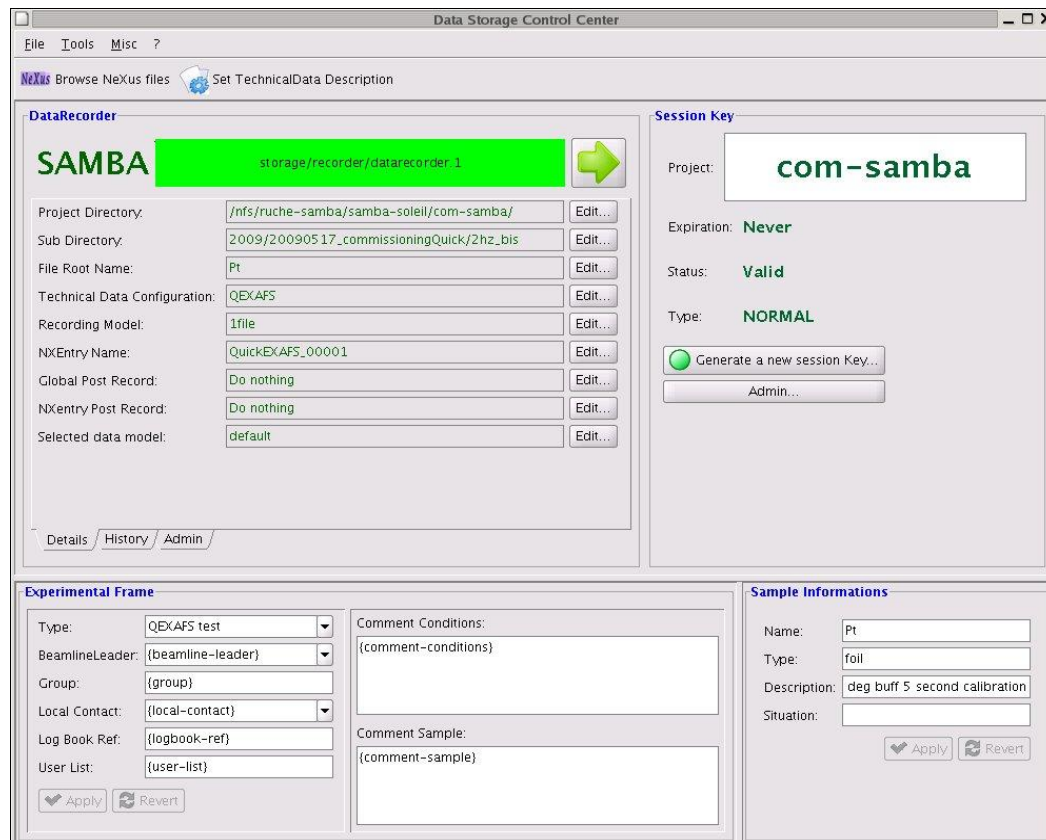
Data Storage Control Center

File Tools Misc ?

NeXus Browse NeXus files Set TechnicalData Description

DataRecorder

SAMBA storage/recorder/datarecorder.1

Project Directory: /nfs/ruche-samba/samba-soleil/com-samba/ Edit...
Sub Directory: 2009/20090517_commissioningQuick/2hz_bis Edit...
File Root Name: Pt Edit...
Technical Data Configuration: QEXAFS Edit...
Recording Model: 1file Edit...
NXEntry Name: QuickEXAFS_00001 Edit...
Global Post Record: Do nothing Edit...
NXentry Post Record: Do nothing Edit...
Selected data model: default Edit...

Details History Admin

Session Key

Project: com-samba

Expiration: Never

Status: Valid

Type: NORMAL

Generate a new session Key...

Admin...

Experimental Frame

Type: QEXAFS test
BeamlineLeader: {beamline-leader}
Group: {group}
Local Contact: {local-contact}
Log Book Ref: {logbook-ref}
User List: {user-list}

Apply Revert

Comment Conditions:
{comment-conditions}

Comment Sample:
{comment-sample}

Sample Informations

Name: Pt
Type: foil
Description: deg buff 5 second calibration
Situation:

Apply Revert